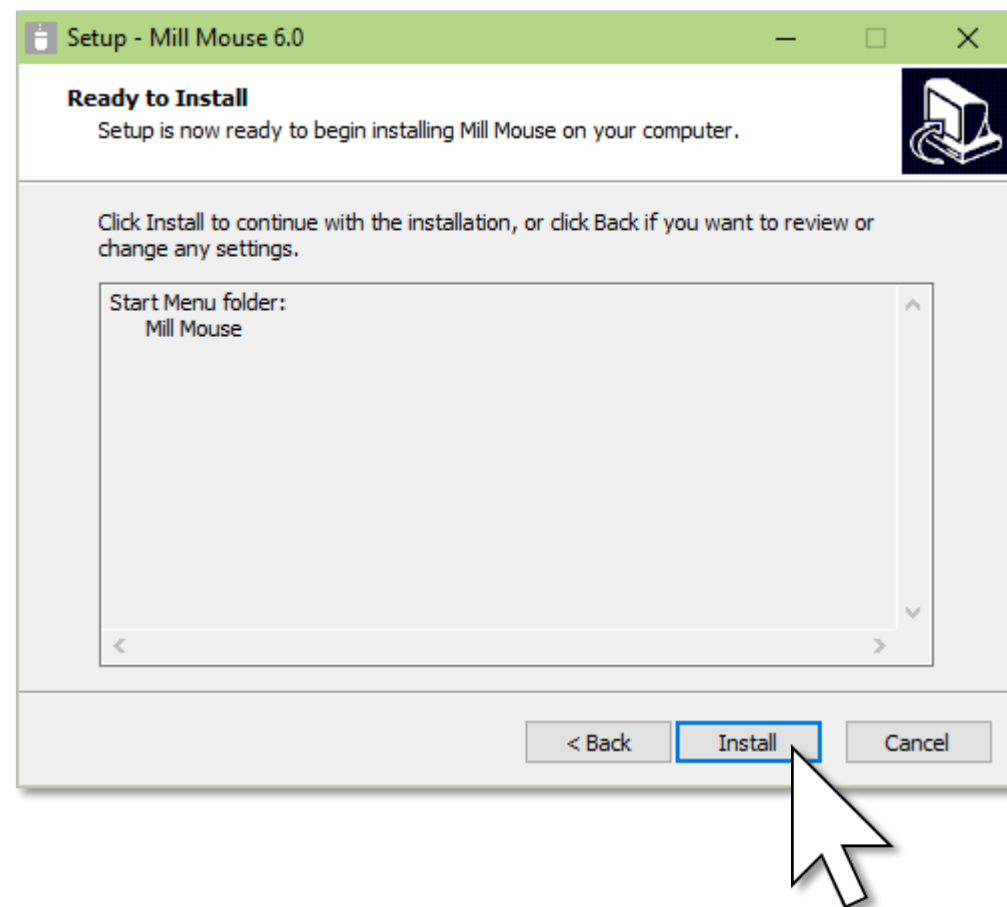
Setup - Mill Mouse 6.0

Ready to Install
Setup is now ready to begin installing Mill Mouse on your computer.

Click Install to continue with the installation, or click Back if you want to review or change any settings.

Start Menu folder:
Mill Mouse

< Back
Install
Cancel